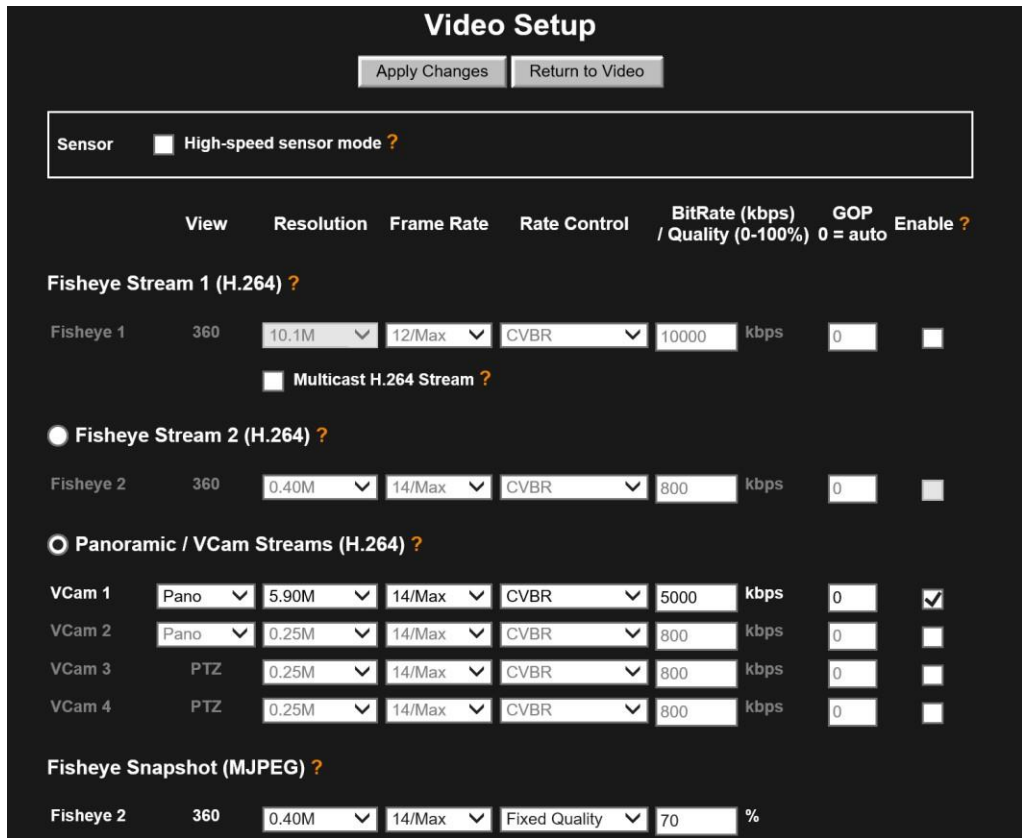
Video Setup

Apply Changes Return to Video

Sensor High-speed sensor mode ?

| | View | Resolution | Frame Rate | Rate Control | BitRate (kbps) / Quality (0-100%) | | GOP 0 = auto | Enable ? |
|---|---|---|---|---|---|---|---|---|
| **Fisheye Stream 1 (H.264) ?** | | | | | | | | |
| Fisheye 1 | 360 | 10.1M | 12/Max | CVBR | 10000 | kbps | 0 | |
| | | Multicast H.264 Stream ? | | | | | | |
| **Fisheye Stream 2 (H.264) ?** | | | | | | | | |
| Fisheye 2 | 360 | 0.40M | 14/Max | CVBR | 800 | kbps | 0 | |
| **Panoramic / VCam Streams (H.264) ?** | | | | | | | | |
| VCam 1 | Pano | 5.90M | 14/Max | CVBR | 5000 | kbps | 0 | ✓ |
| VCam 2 | Pano | 0.25M | 14/Max | CVBR | 800 | kbps | 0 | |
| VCam 3 | PTZ | 0.25M | 14/Max | CVBR | 800 | kbps | 0 | |
| VCam 4 | PTZ | 0.25M | 14/Max | CVBR | 800 | kbps | 0 | |
| **Fisheye Snapshot (MJPEG) ?** | | | | | | | | |
| Fisheye 2 | 360 | 0.40M | 14/Max | Fixed Quality | 70 | % | | |